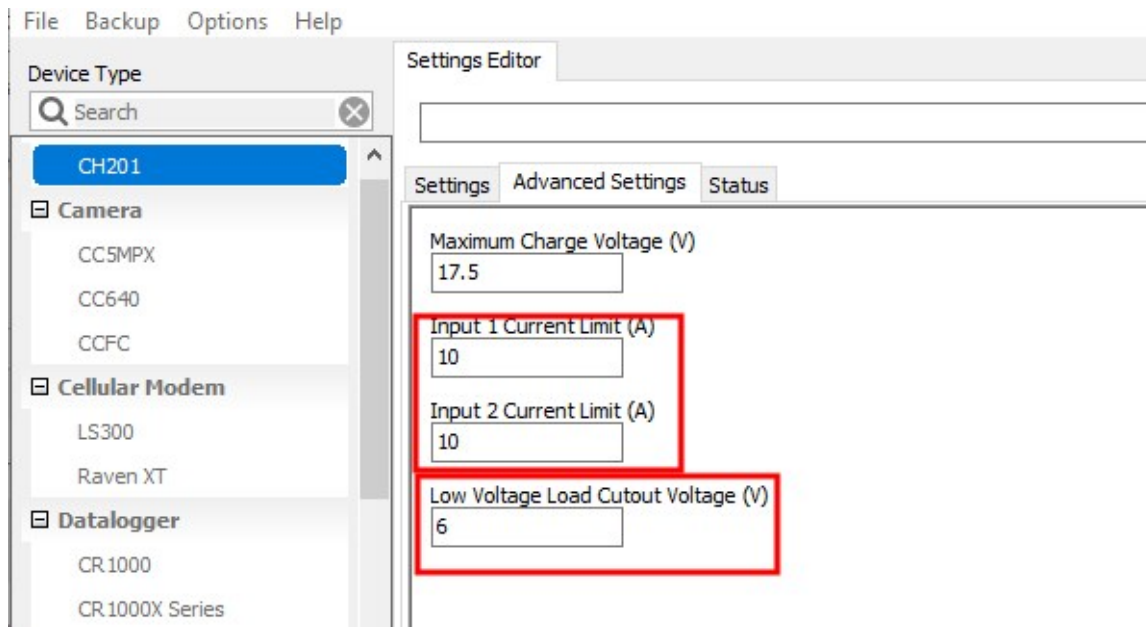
File Backup Options Help

Device Type

Search

CH201

⊟ Camera

CC5MPX

CC640

CCFC

⊟ Cellular Modem

LS300

Raven XT

⊟ Datalogger

CR1000

CR1000X Series

Settings Editor

Settings Advanced Settings Status

Maximum Charge Voltage (V)

17.5

Input 1 Current Limit (A)

10

Input 2 Current Limit (A)

10

Low Voltage Load Cutout Voltage (V)

6